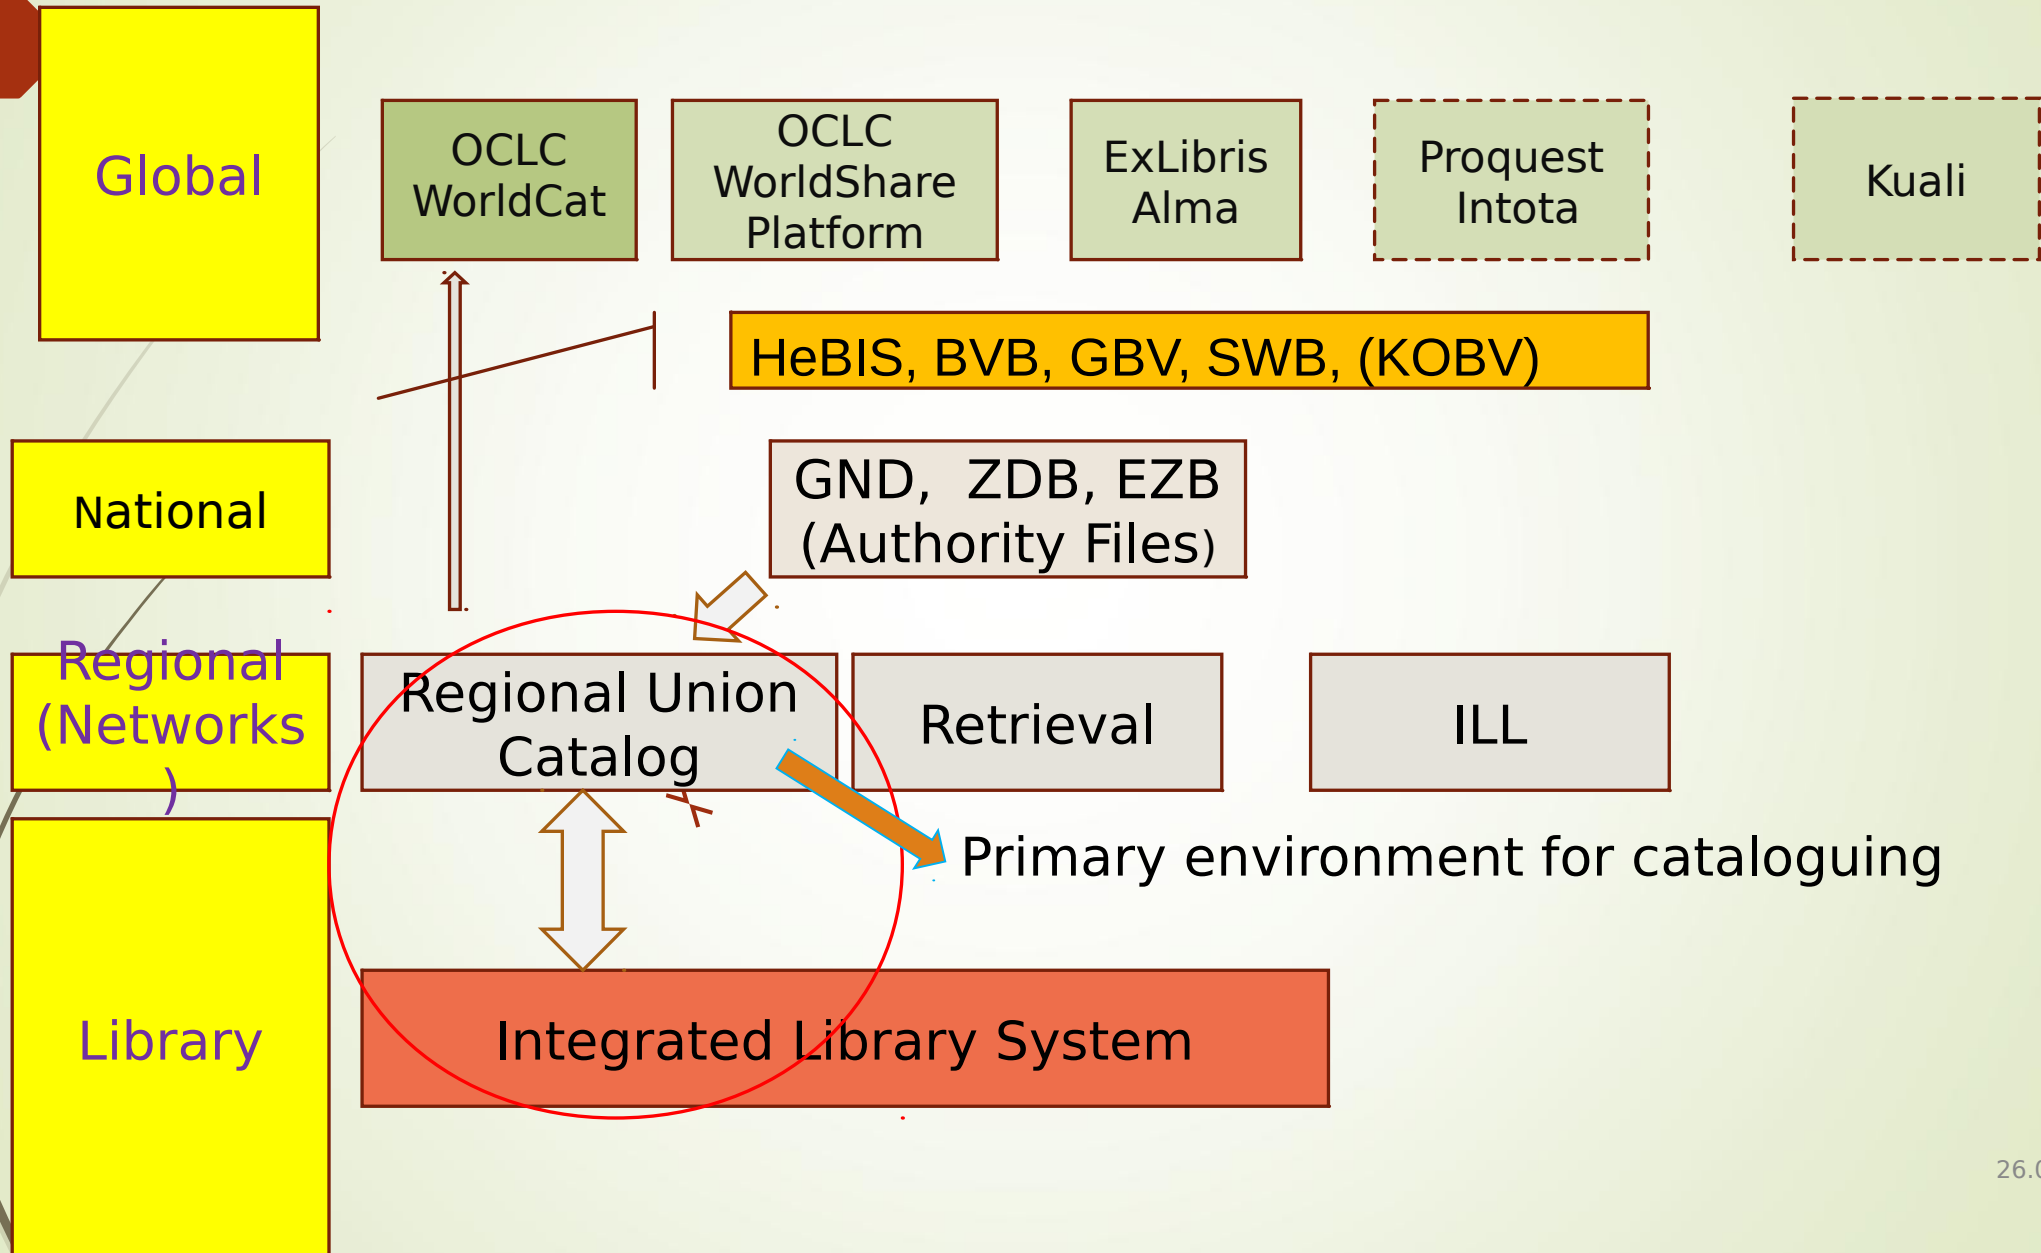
Global

OCLC WorldCat

OCLC WorldShare Platform

ExLibris Alma

Proquest Intota

Kuali

HeBIS, BVB, GBV, SWB, (KOBV)

National

GND, ZDB, EZB (Authority Files)

Regional (Networks )

Regional Union Catalog

Retrieval

ILL

Primary environment for cataloguing

Library

Integrated Library System

26.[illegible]